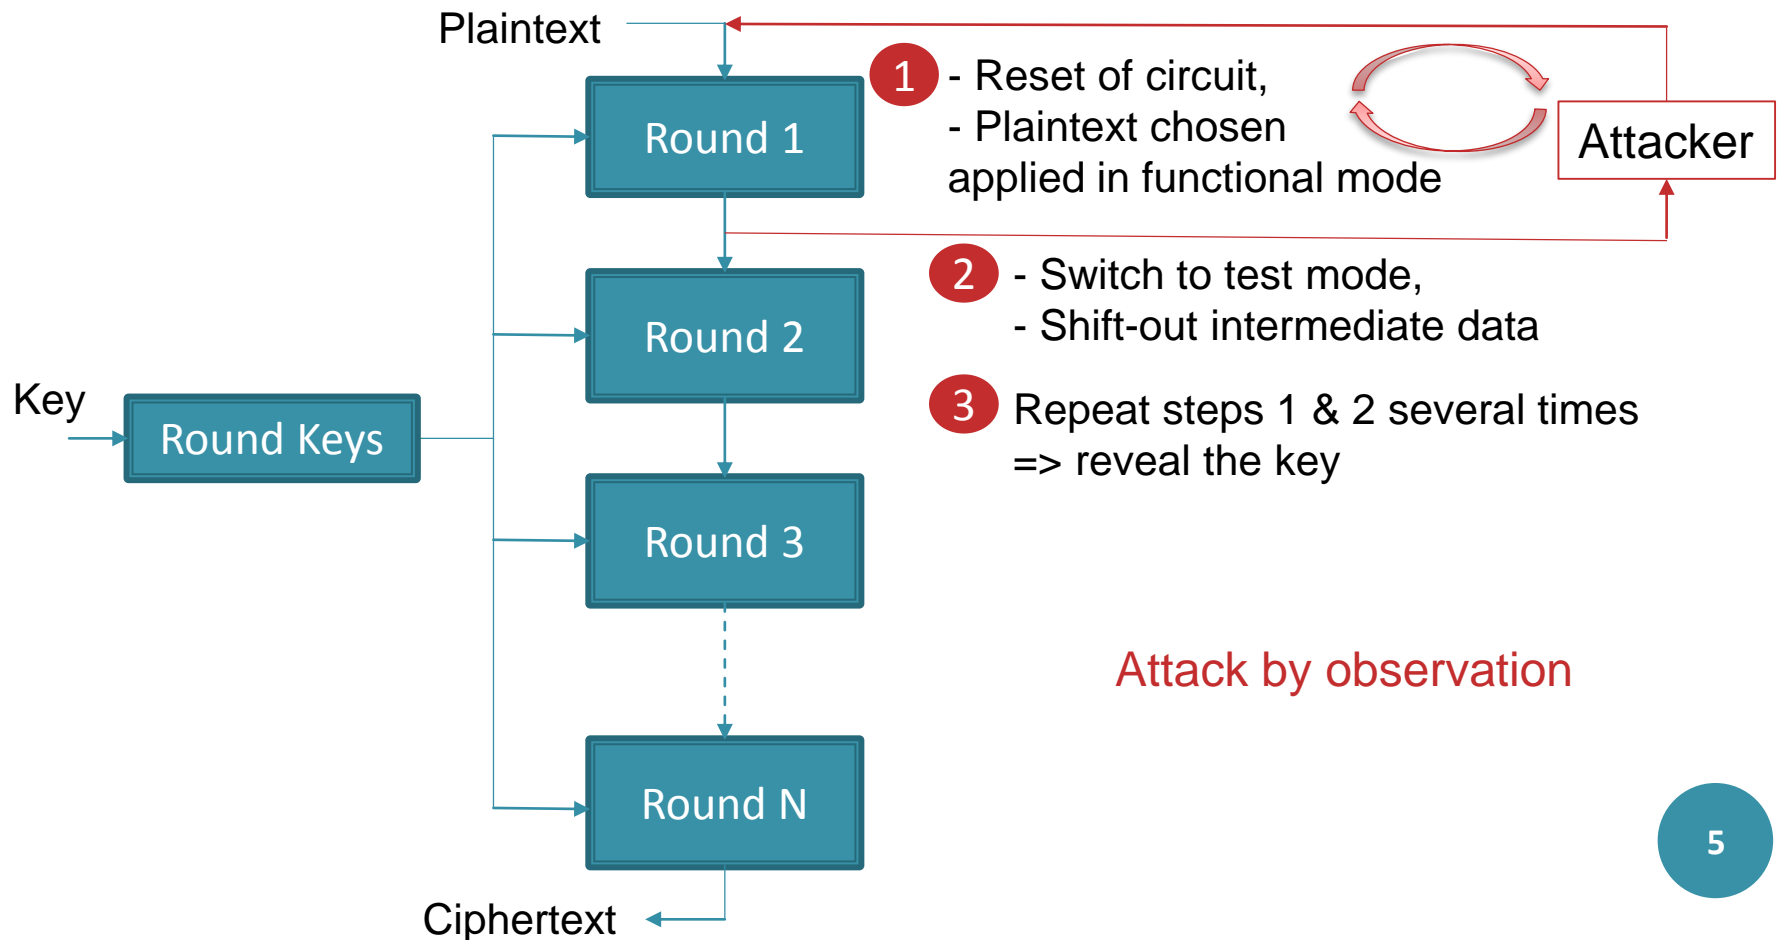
Plaintext

Round 1

1 - Reset of circuit,
- Plaintext chosen
applied in functional mode

Attacker

Round 2

2 - Switch to test mode,
- Shift-out intermediate data

Key

Round Keys

3 Repeat steps 1 & 2 several times
=> reveal the key

Round 3

Attack by observation

Round N

5

Ciphertext